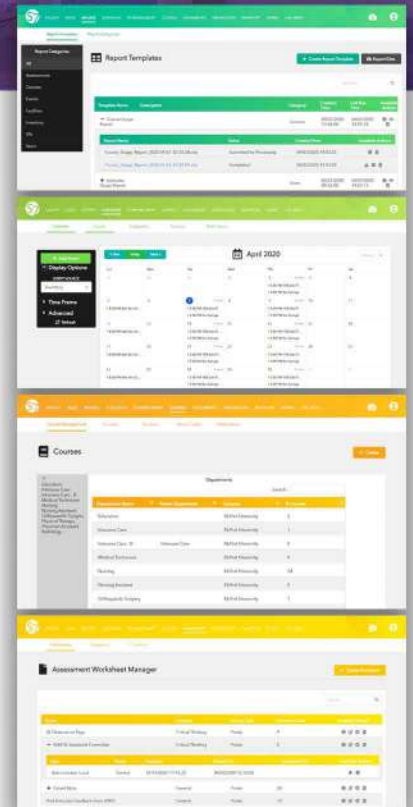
Report Templates

Report Categories

Create Report Template

Report Data

April 2020

Add Event

Display Options

Time Frame

Advanced

Courses

Create

Departments

Assessment Worksheet Manager

Create Worksheet